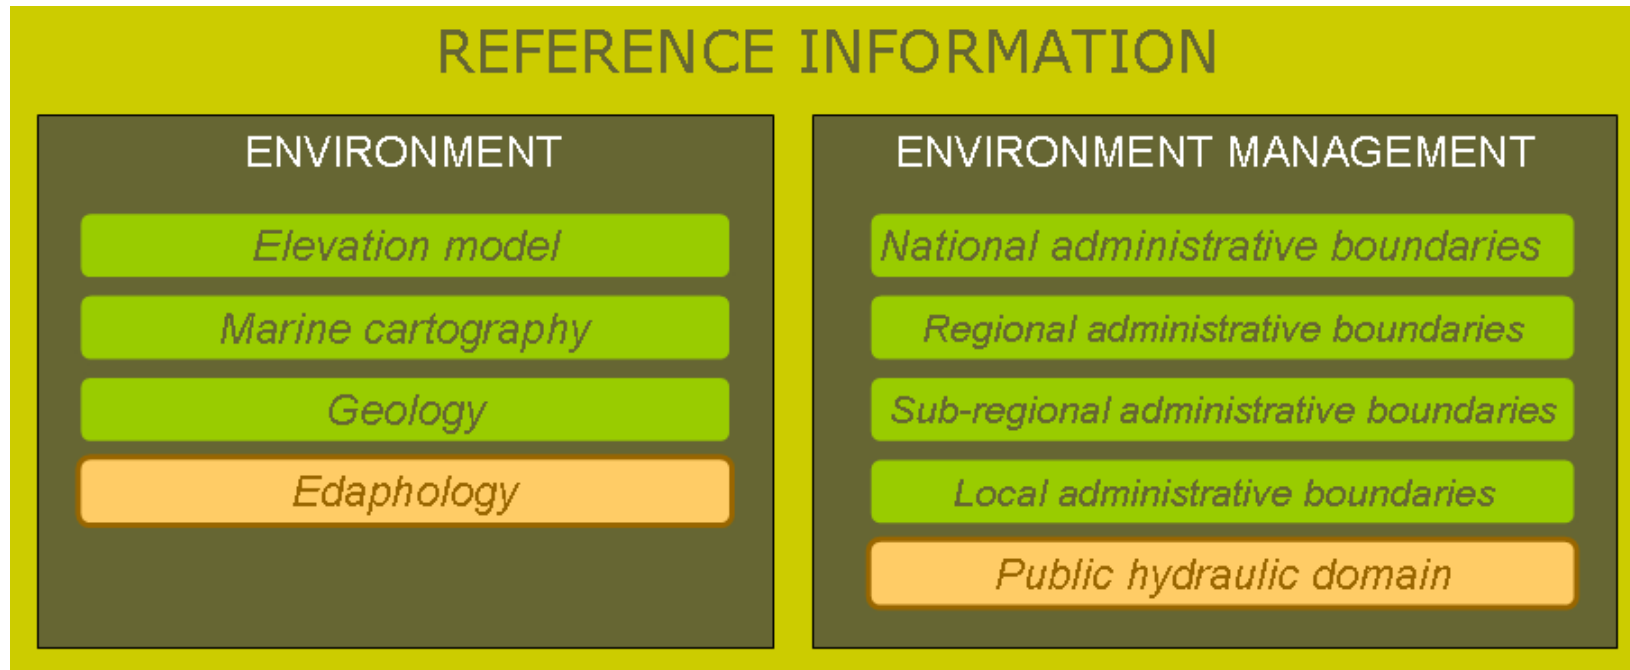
REFERENCE INFORMATION

ENVIRONMENT

Elevation model

Marine cartography

Geology

Edaphology

ENVIRONMENT MANAGEMENT

National administrative boundaries

Regional administrative boundaries

Sub-regional administrative boundaries

Local administrative boundaries

Public hydraulic domain